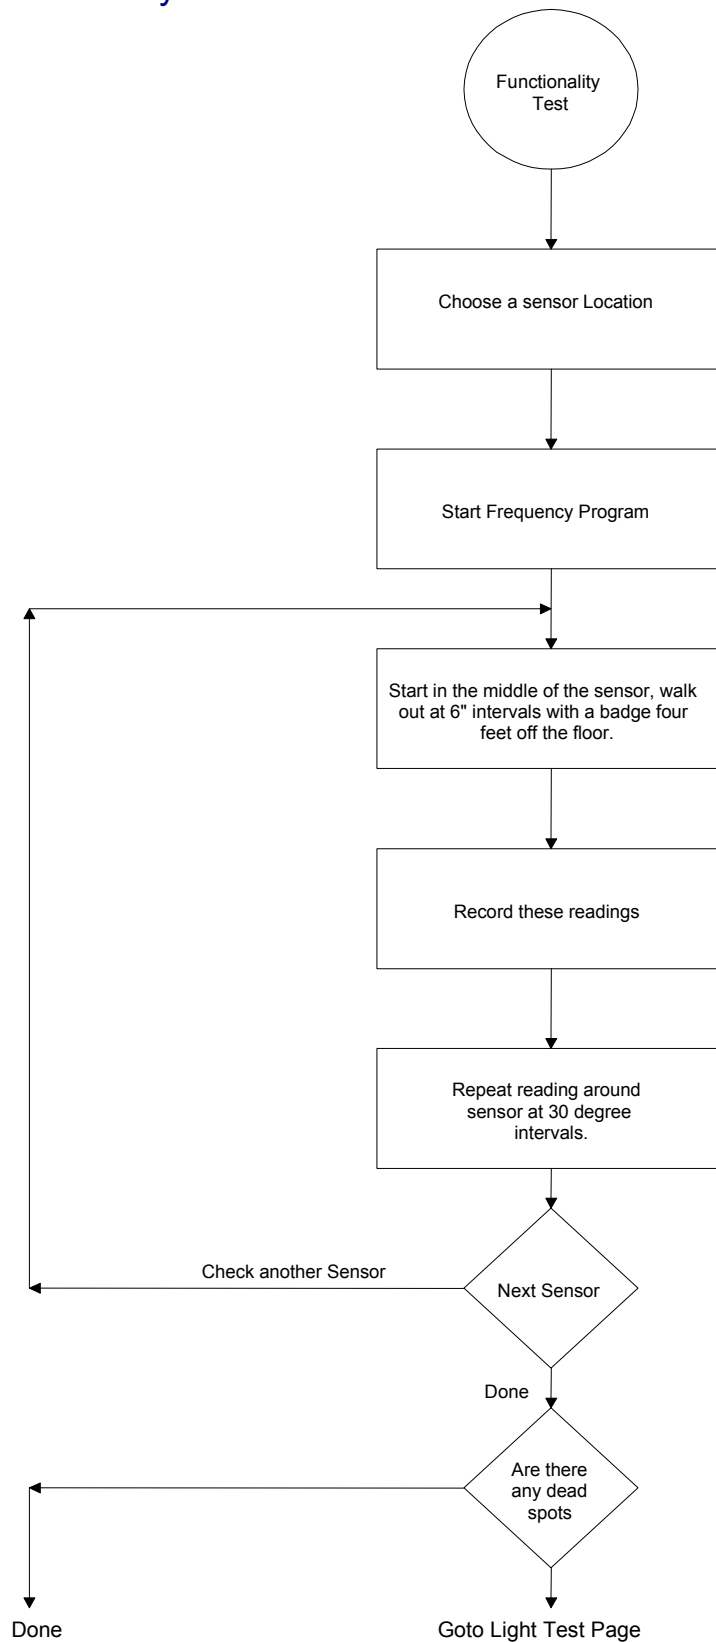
Functionality Test

Choose a sensor Location

Start Frequency Program

Start in the middle of the sensor, walk out at 6" intervals with a badge four feet off the floor.

Record these readings

Repeat reading around sensor at 30 degree intervals.

Check another Sensor

Next Sensor

Done

Are there any dead spots

Done

Goto Light Test Page